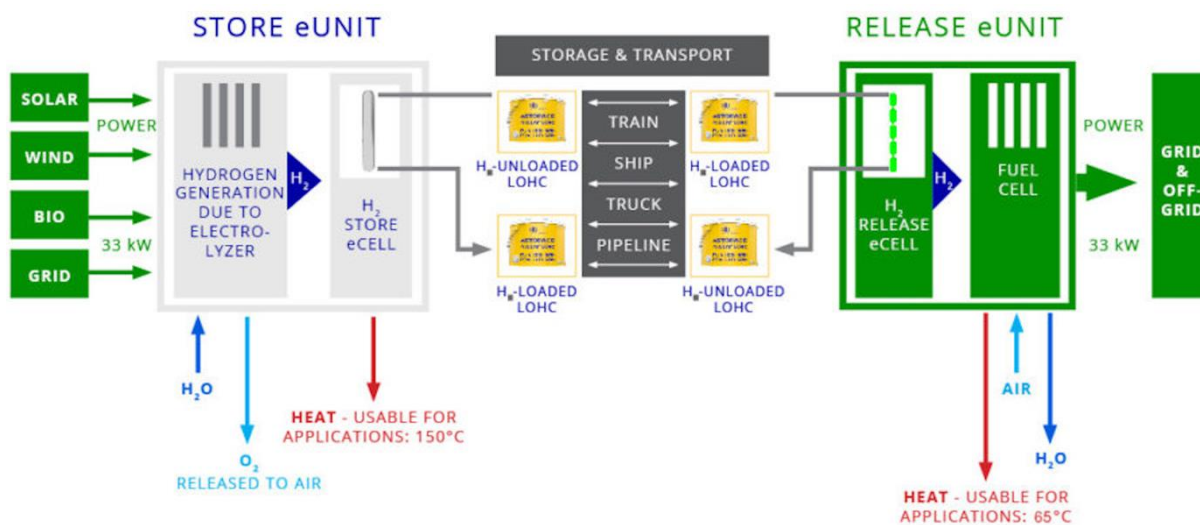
STORE eUNIT

STORAGE & TRANSPORT

RELEASE eUNIT

SOLAR

WIND

BIO

GRID

POWER

33 kW

HYDROGEN GENERATION DUE TO ELECTRO-LYZER

$H_2$

$H_2$ STORE eCELL

$H_2$-UNLOADED LOHC

TRAIN

SHIP

TRUCK

PIPELINE

$H_2$-LOADED LOHC

$H_2$-LOADED LOHC

$H_2$-UNLOADED LOHC

$H_2$ RELEASE eCELL

$H_2$

FUEL CELL

POWER

33 kW

GRID & OFF-GRID

$H_2O$

$O_2$ RELEASED TO AIR

HEAT - USABLE FOR APPLICATIONS: 150°C

AIR

$H_2O$

HEAT - USABLE FOR APPLICATIONS: 65°C